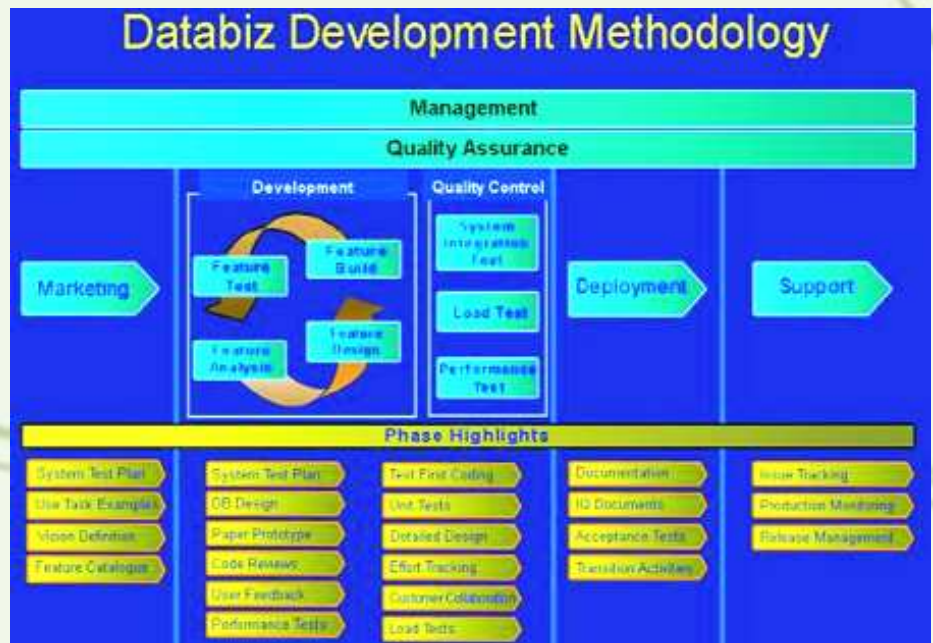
Databiz Development Methodology

Management

Quality Assurance

Development

Quality Control

Marketing

Feature Test

Feature Build

Feature Analysis

Feature Design

System Integration Test

Load Test

Performance Test

Deployment

Support

Phase Highlights

System Test Plan
Use Talk Examples
Vision Definition
Feature Catalogue

System Test Plan
DB Design
Paper Prototype
Code Reviews
User Feedback
Performance Tests

Test First Coding
Unit Tests
Detailed Design
Effort Tracking
Customer Collaboration
Load Tests

Documentation
IQ Documents
Acceptance Tests
Transition Activities

Issue Tracking
Production Monitoring
Release Management